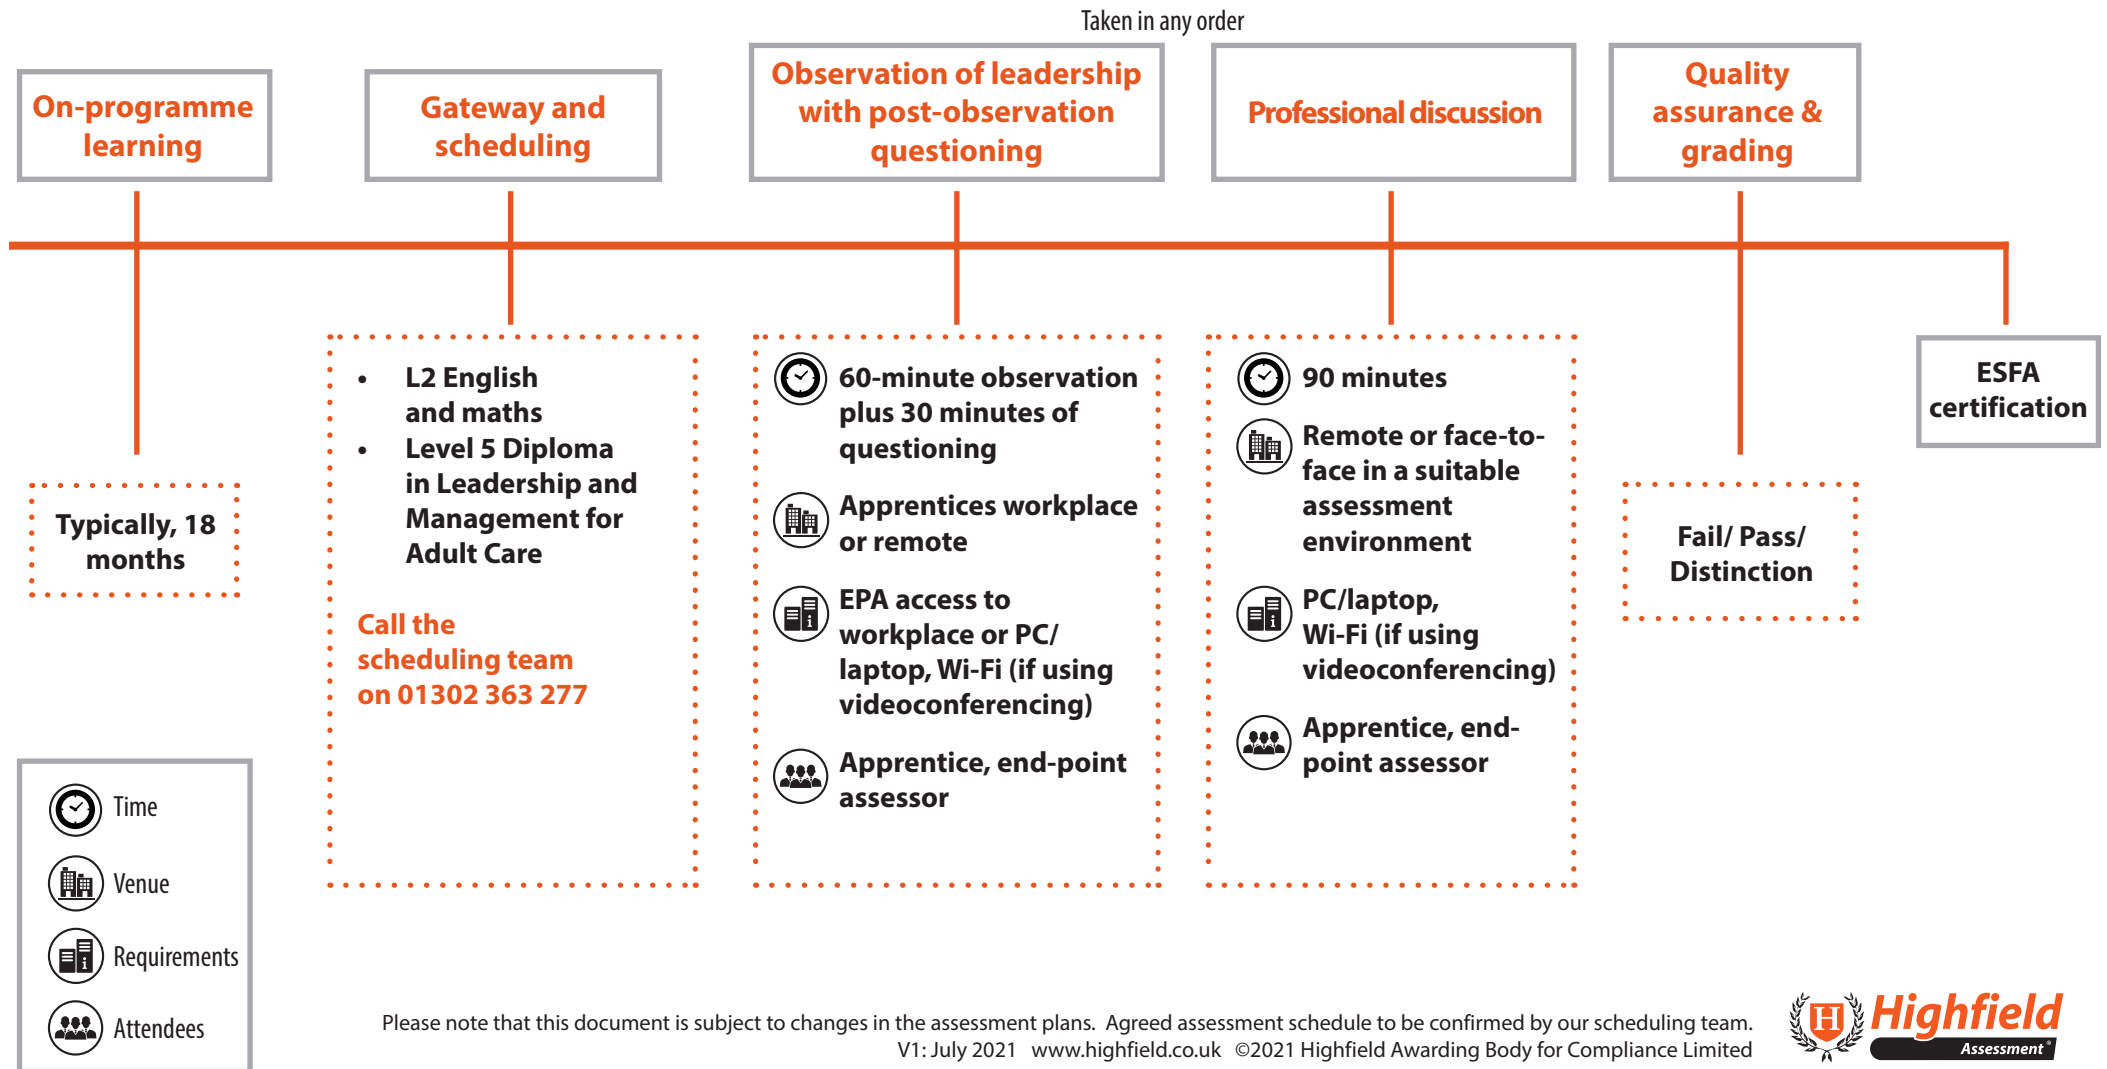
Taken in any order

On-programme learning

Gateway and scheduling

Observation of leadership with post-observation questioning

Professional discussion

Quality assurance & grading

Typically, 18 months

- L2 English and maths
- Level 5 Diploma in Leadership and Management for Adult Care

Call the scheduling team on 01302 363 277

60-minute observation plus 30 minutes of questioning

Apprentices workplace or remote

EPA access to workplace or PC/ laptop, Wi-Fi (if using videoconferencing)

Apprentice, end-point assessor

90 minutes

Remote or face-to-face in a suitable assessment environment

PC/laptop, Wi-Fi (if using videoconferencing)

Apprentice, end-point assessor

Fail/ Pass/ Distinction

ESFA certification

Time

Venue

Requirements

Attendees

Please note that this document is subject to changes in the assessment plans. Agreed assessment schedule to be confirmed by our scheduling team.
V1: July 2021 www.highfield.co.uk ©2021 Highfield Awarding Body for Compliance Limited

H Highfield Assessment